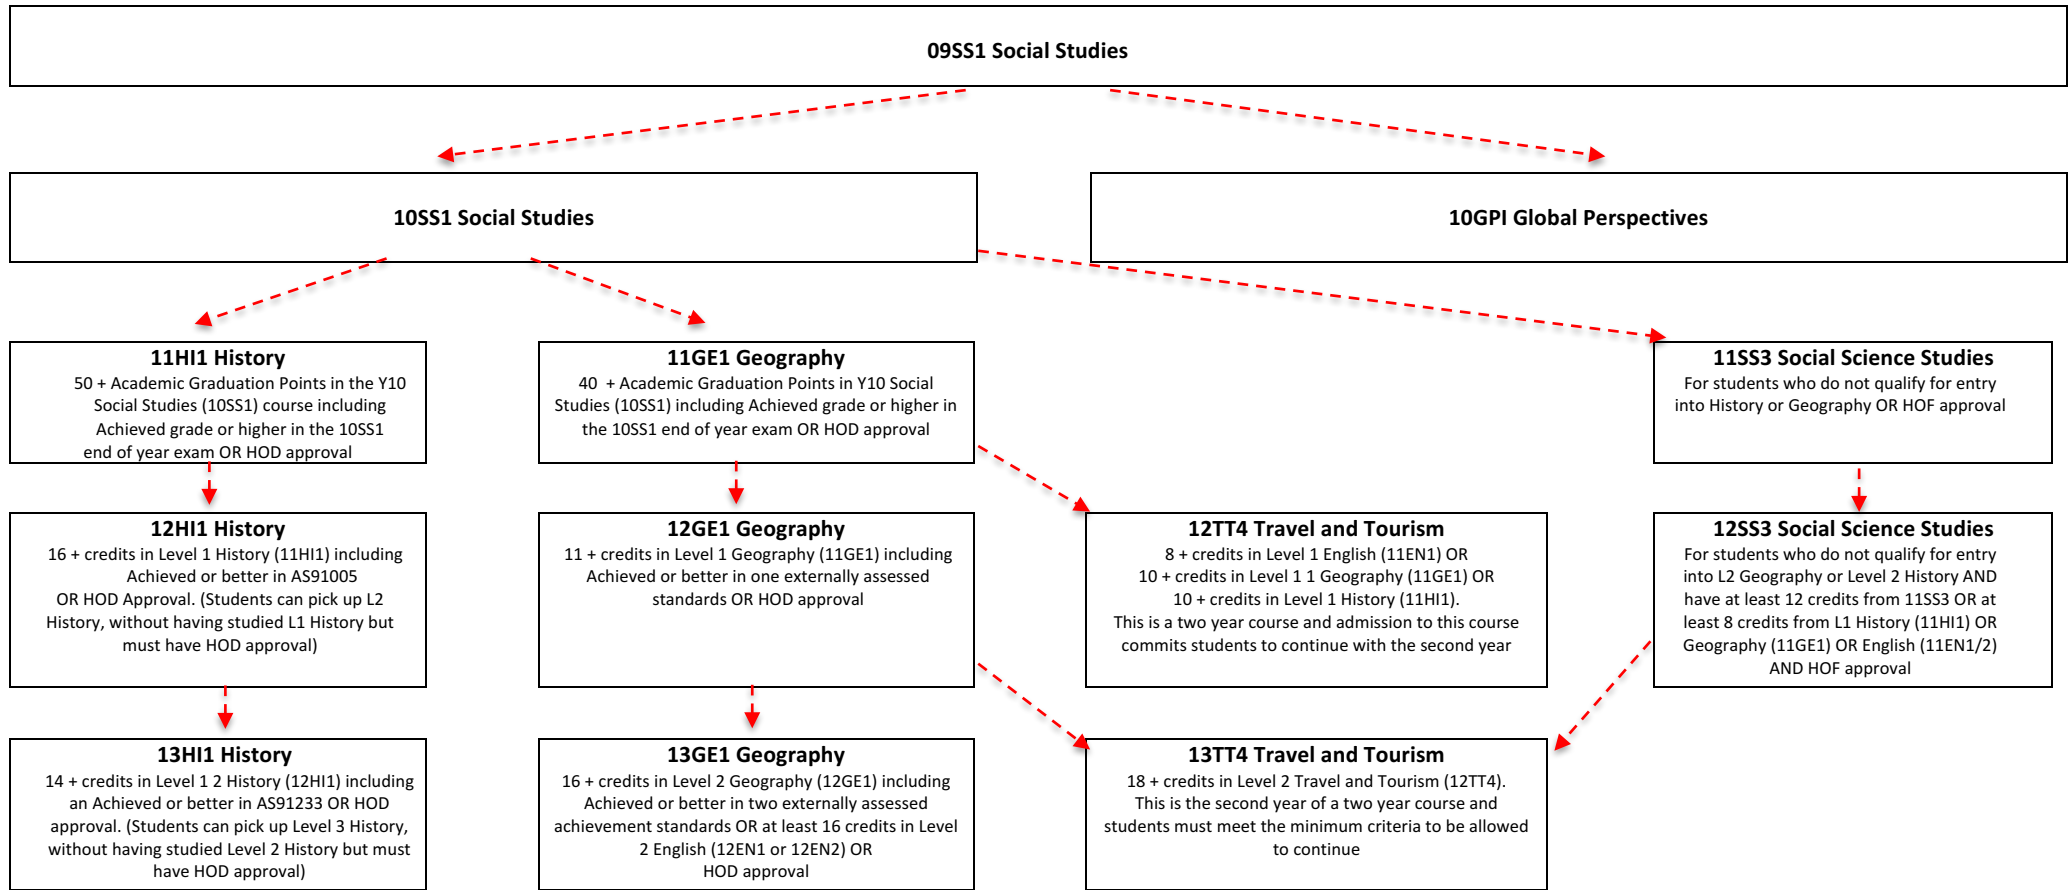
09SS1 Social Studies

10SS1 Social Studies

10GPI Global Perspectives

11HI1 History
50 + Academic Graduation Points in the Y10 Social Studies (10SS1) course including Achieved grade or higher in the 10SS1 end of year exam OR HOD approval

11GE1 Geography
40 + Academic Graduation Points in Y10 Social Studies (10SS1) including Achieved grade or higher in the 10SS1 end of year exam OR HOD approval

11SS3 Social Science Studies
For students who do not qualify for entry into History or Geography OR HOF approval

12HI1 History
16 + credits in Level 1 History (11HI1) including Achieved or better in AS91005 OR HOD Approval. (Students can pick up L2 History, without having studied L1 History but must have HOD approval)

12GE1 Geography
11 + credits in Level 1 Geography (11GE1) including Achieved or better in one externally assessed standards OR HOD approval

12TT4 Travel and Tourism
8 + credits in Level 1 English (11EN1) OR 10 + credits in Level 1 1 Geography (11GE1) OR 10 + credits in Level 1 History (11HI1). This is a two year course and admission to this course commits students to continue with the second year

12SS3 Social Science Studies
For students who do not qualify for entry into L2 Geography or Level 2 History AND have at least 12 credits from 11SS3 OR at least 8 credits from L1 History (11HI1) OR Geography (11GE1) OR English (11EN1/2) AND HOF approval

13HI1 History
14 + credits in Level 1 2 History (12HI1) including an Achieved or better in AS91233 OR HOD approval. (Students can pick up Level 3 History, without having studied Level 2 History but must have HOD approval)

13GE1 Geography
16 + credits in Level 2 Geography (12GE1) including Achieved or better in two externally assessed achievement standards OR at least 16 credits in Level 2 English (12EN1 or 12EN2) OR HOD approval

13TT4 Travel and Tourism
18 + credits in Level 2 Travel and Tourism (12TT4). This is the second year of a two year course and students must meet the minimum criteria to be allowed to continue